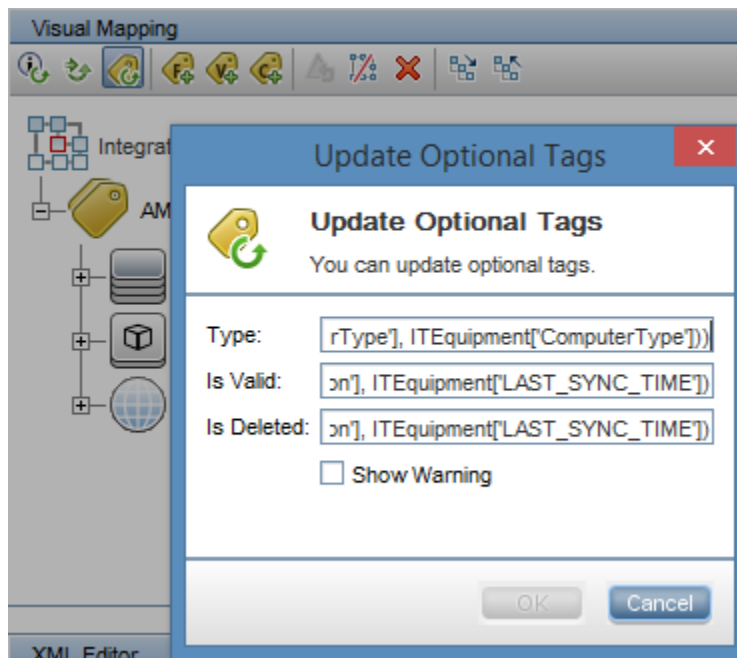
Visual Mapping

Integrat

AM

Update Optional Tags

Update Optional Tags

You can update optional tags.

Type: rType'], ITEquipment['ComputerType']))

Is Valid: on'], ITEquipment['LAST_SYNC_TIME'])

Is Deleted: on'], ITEquipment['LAST_SYNC_TIME'])

Show Warning

OK

Cancel

XML Editor